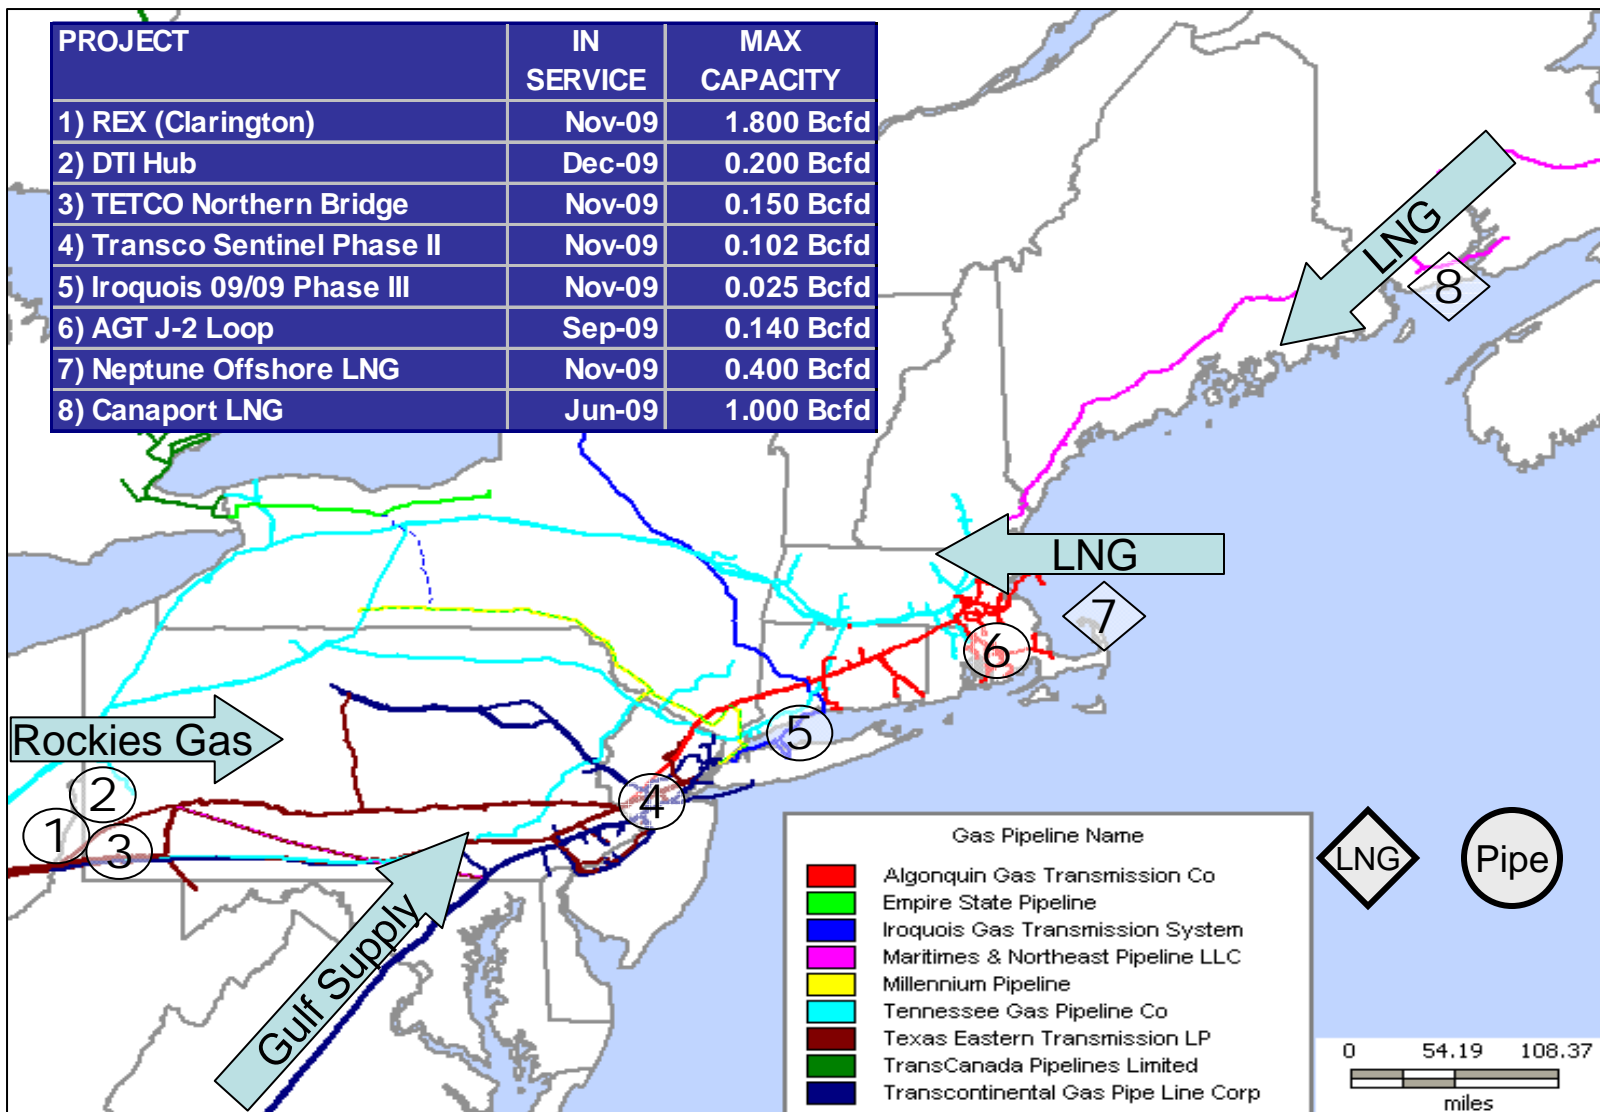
| PROJECT | IN SERVICE | MAX CAPACITY |
|---|---|---|
| 1) REX (Clarington) | Nov-09 | 1.800 Bcfd |
| 2) DTI Hub | Dec-09 | 0.200 Bcfd |
| 3) TETCO Northern Bridge | Nov-09 | 0.150 Bcfd |
| 4) Transco Sentinel Phase II | Nov-09 | 0.102 Bcfd |
| 5) Iroquois 09/09 Phase III | Nov-09 | 0.025 Bcfd |
| 6) AGT J-2 Loop | Sep-09 | 0.140 Bcfd |
| 7) Neptune Offshore LNG | Nov-09 | 0.400 Bcfd |
| 8) Canaport LNG | Jun-09 | 1.000 Bcfd |

LNG
8
LNG
7
6
5
4
Rockies Gas
2
1
3
Gulf Supply

Gas Pipeline Name
Algonquin Gas Transmission Co
Empire State Pipeline
Iroquois Gas Transmission System
Maritimes & Northeast Pipeline LLC
Millennium Pipeline
Tennessee Gas Pipeline Co
Texas Eastern Transmission LP
TransCanada Pipelines Limited
Transcontinental Gas Pipe Line Corp

LNG
Pipe

0 54.19 108.37
miles